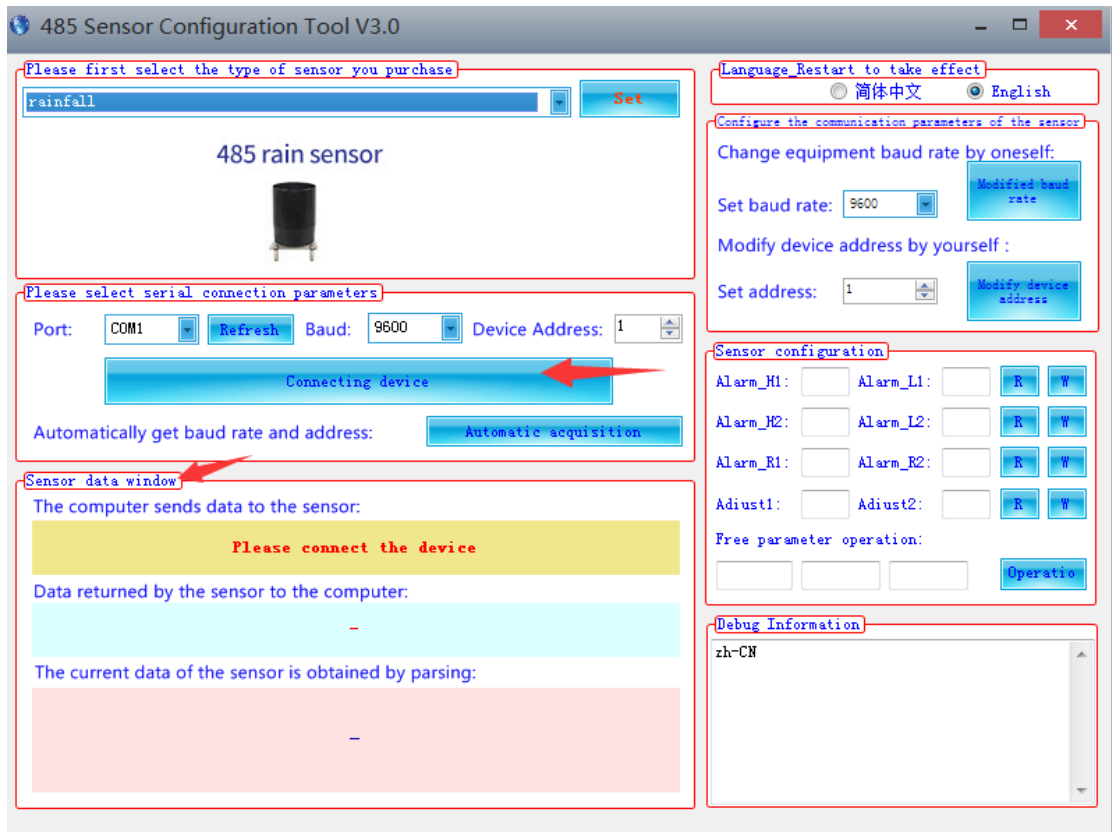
485 Sensor Configuration Tool V3.0

Please first select the type of sensor you purchase

rainfall

Set

485 rain sensor

Please select serial connection parameters

Port: COM1 Refresh Baud: 9600 Device Address: 1

Connecting device

Automatically get baud rate and address: Automatic acquisition

Sensor data window

The computer sends data to the sensor:

Please connect the device

Data returned by the sensor to the computer:

-

The current data of the sensor is obtained by parsing:

-

Language_Restart to take effect

简体中文 English

Configure the communication parameters of the sensor

Change equipment baud rate by oneself:

Set baud rate: 9600

Modified baud rate

Modify device address by yourself :

Set address: 1

Modify device address

Sensor configuration

Alarm_H1: Alarm_L1: R W

Alarm_H2: Alarm_L2: R W

Alarm_R1: Alarm_R2: R W

Adiust1: Adiust2: R W

Free parameter operation:

Operatio

Debug Information

zh-CN